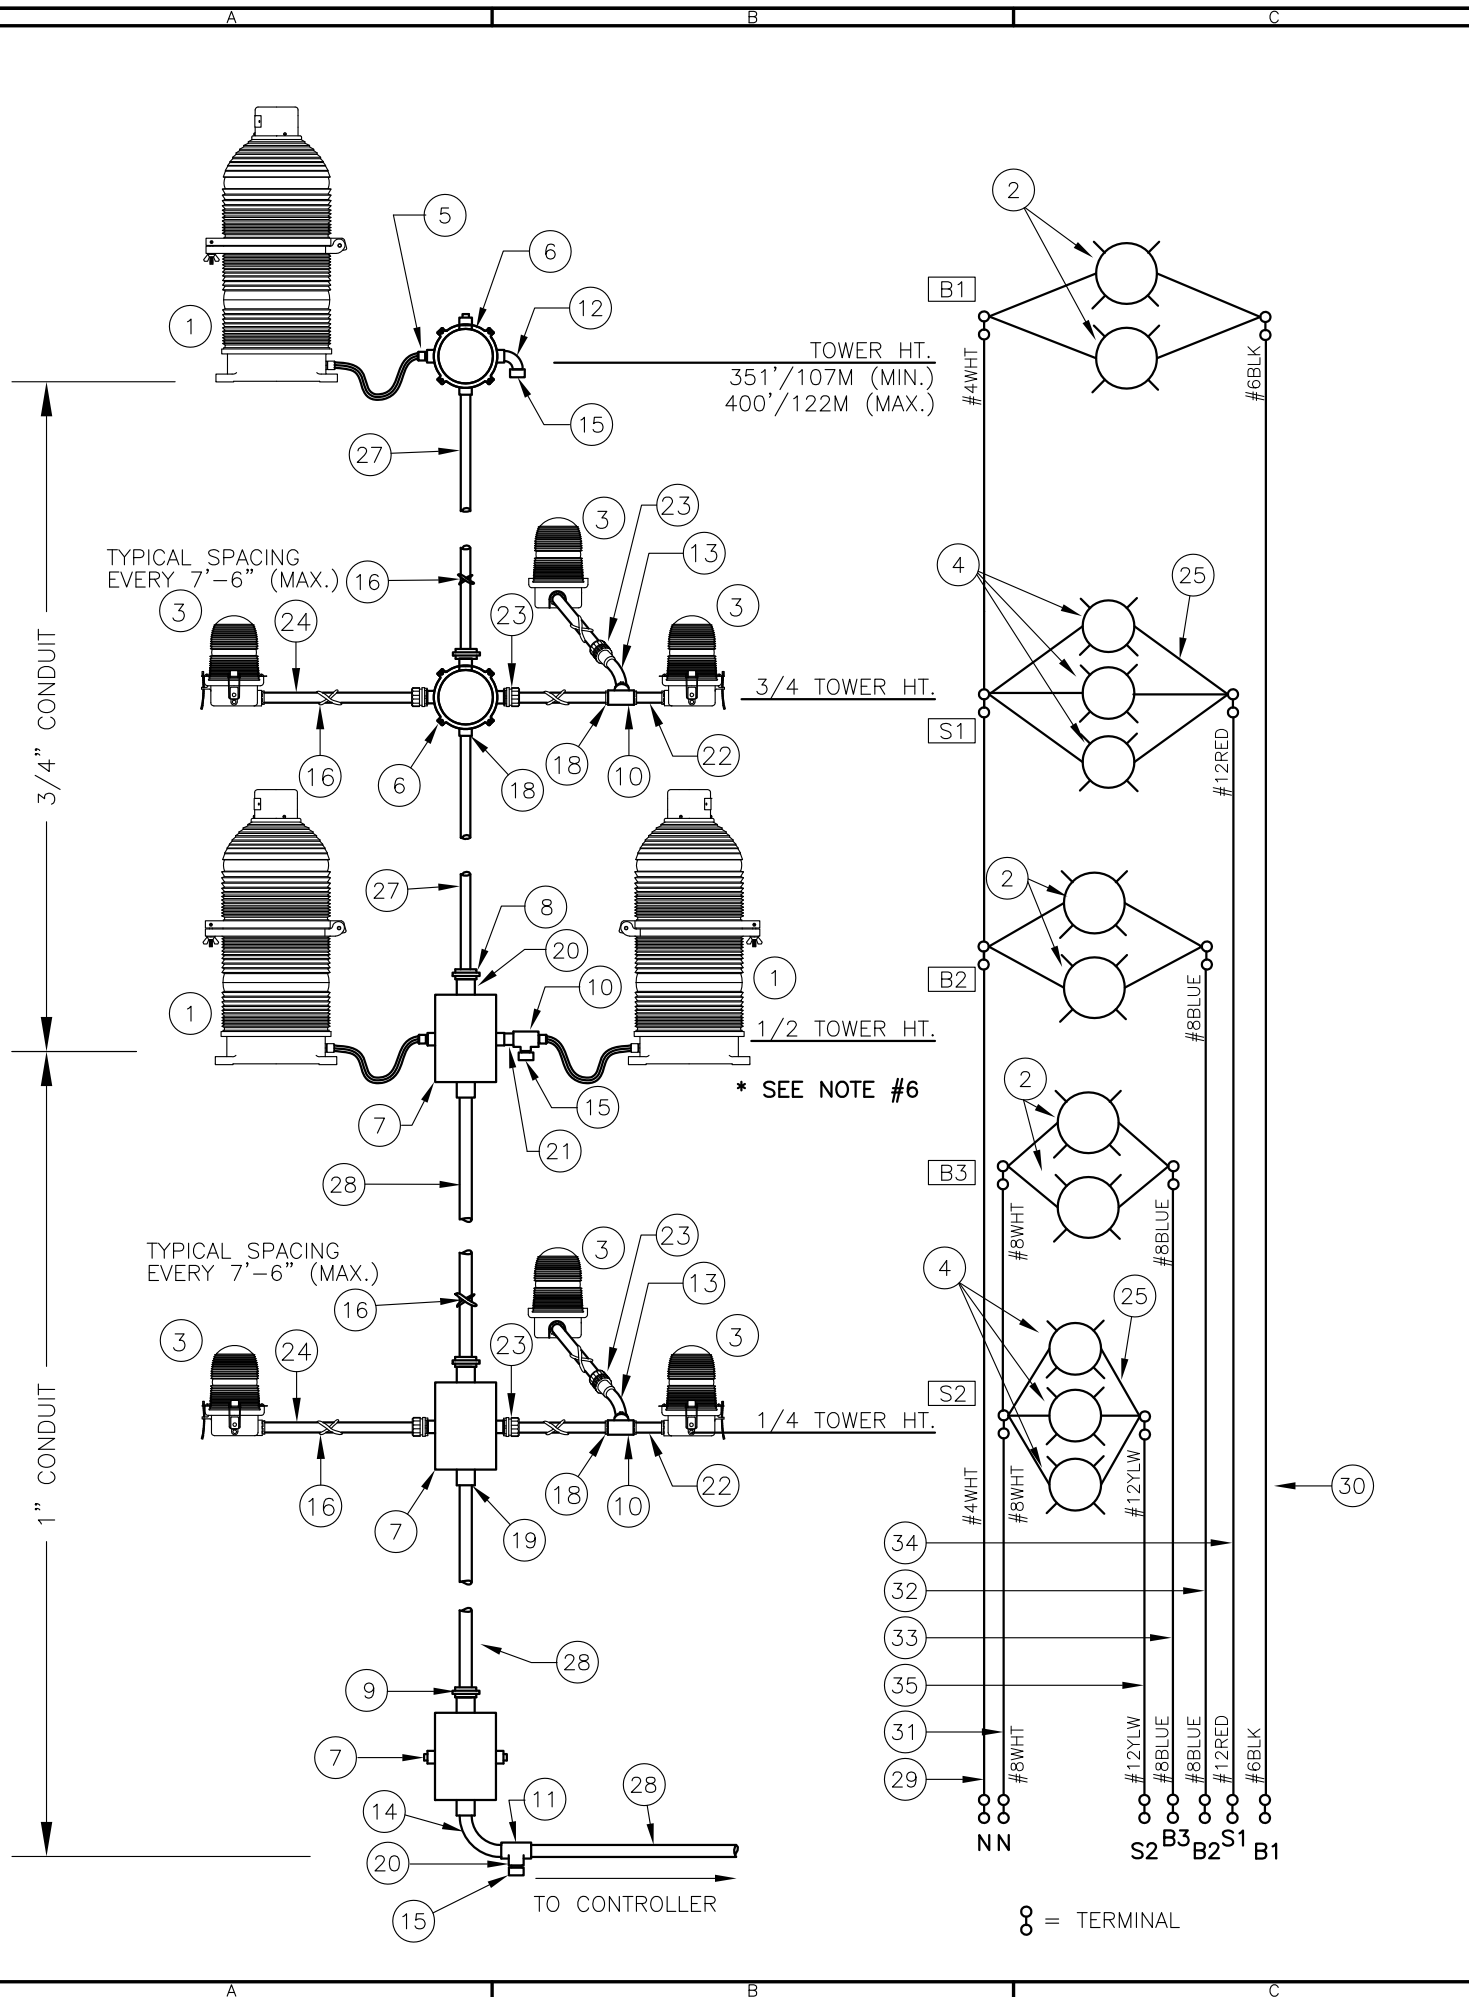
A B C

5
6
12
1
15
27
TOWER HT.
351'/107M (MIN.)
400'/122M (MAX.)

2
B1
#4WHT
#6BLK

3
23
13
TYPICAL SPACING
EVERY 7'-6" (MAX.)
16
3
3
24
23
3/4 TOWER HT.
16
6
18
18
10
22

4
25
S1
#12RED

3/4" CONDUIT

27
8
20
10
1
1
1/2 TOWER HT.
7
15
21
28
* SEE NOTE #6

2
B2
#8BLUE

2
B3
#8WHT
#8BLUE

3
23
13
TYPICAL SPACING
EVERY 7'-6" (MAX.)
16
3
3
24
23
1/4 TOWER HT.
16
7
19
18
10
22

4
25
S2
#4WHT
#8WHT
#12YLW
30

1" CONDUIT

34
32
33
35
31
29

28
9
7
14
11
28
20
15
TO CONTROLLER

#8WHT
#12YLW
#8BLUE
#8BLUE
#12RED
#6BLK
N N S2 B3 B2 S1 B1

= TERMINAL

A B C